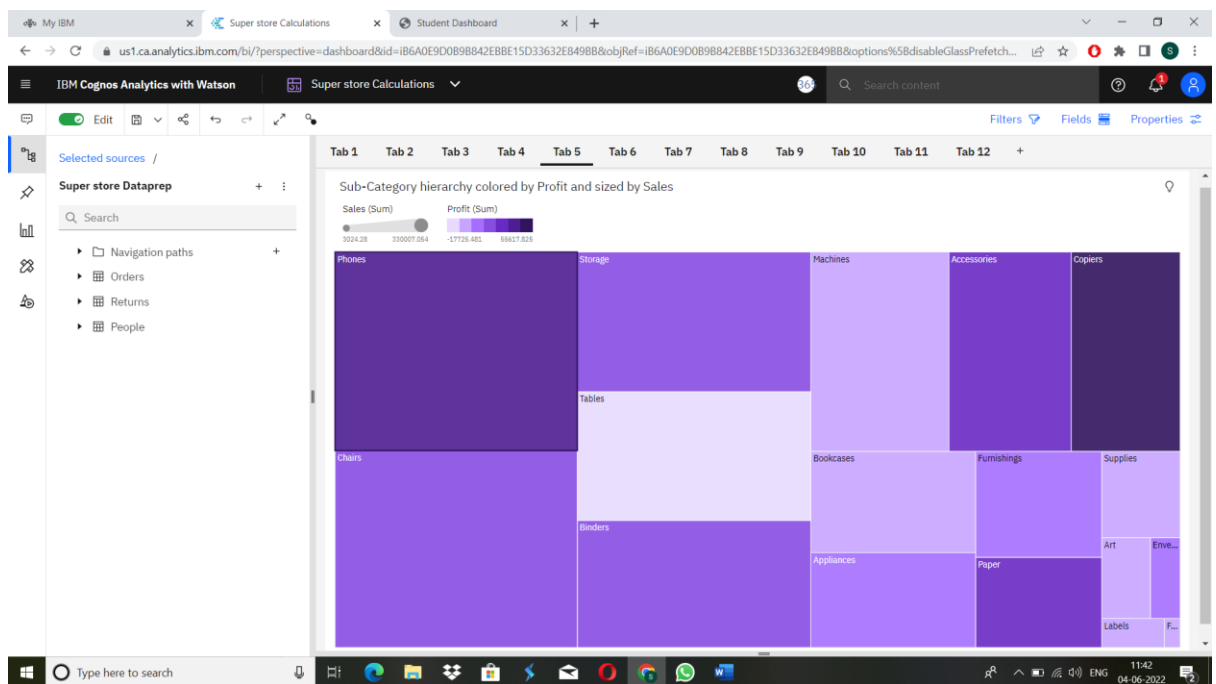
My IBM
Super store Calculations
Student Dashboard
us1.ca.analytics.ibm.com/bi/?perspective=dashboard&id=iB6A0E9D0B9B842EBBE15D33632E849BB&objRef=iB6A0E9D0B9B842EBBE15D33632E849BB&options%5BdisableGlassPrefetch...
IBM Cognos Analytics with Watson
Super store Calculations
Search content
Edit
Filters
Fields
Properties
Selected sources /
Super store Dataprep
Search
Navigation paths
Orders
Returns
People
Tab 1
Tab 2
Tab 3
Tab 4
Tab 5
Tab 6
Tab 7
Tab 8
Tab 9
Tab 10
Tab 11
Tab 12
Sub-Category hierarchy colored by Profit and sized by Sales
Sales (Sum)
3024.28
330007.054
Profit (Sum)
-17725.481
55617.825
Phones
Storage
Machines
Accessories
Copiers
Tables
Chairs
Bookcases
Furnishings
Supplies
Binders
Art
Enve...
Appliances
Paper
Labels
F...
Type here to search
ENG
11:42
04-06-2022